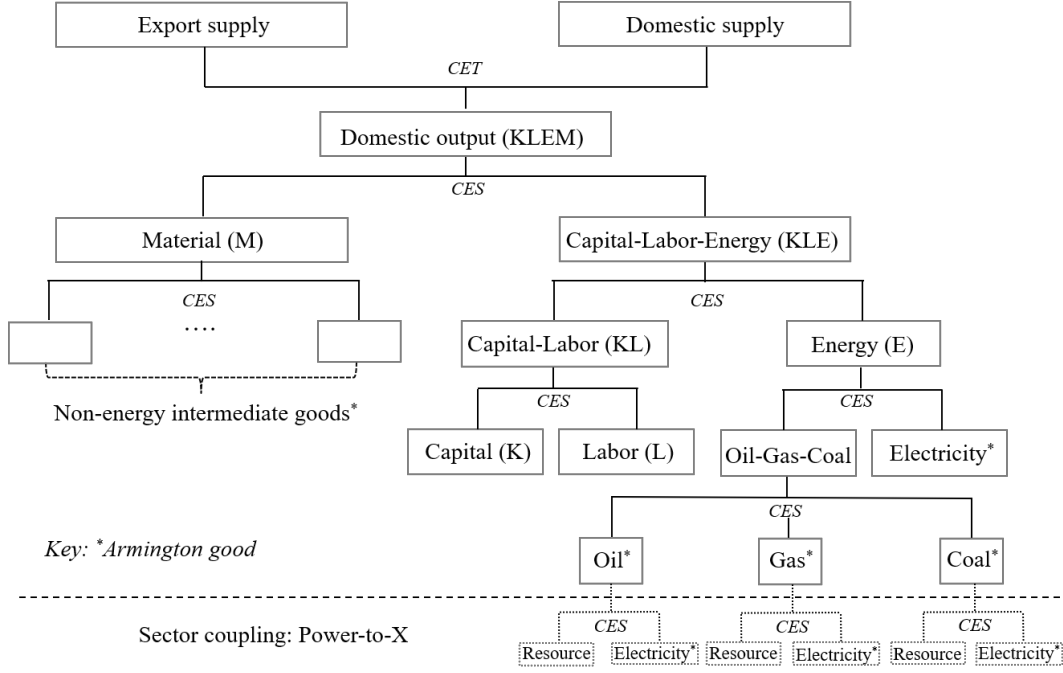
Export supply

Domestic supply

*CET*

Domestic output (KLEM)

*CES*

Material (M)

Capital-Labor-Energy (KLE)

*CES*

....

Non-energy intermediate goods*

*CES*

Capital-Labor (KL)

Energy (E)

*CES*

Capital (K)

Labor (L)

*CES*

Oil-Gas-Coal

Electricity*

*CES*

*Key: *Armington good*

Oil*

Gas*

Coal*

Sector coupling: Power-to-X

*CES*

Resource

Electricity*

*CES*

Resource

Electricity*

*CES*

Resource

Electricity*